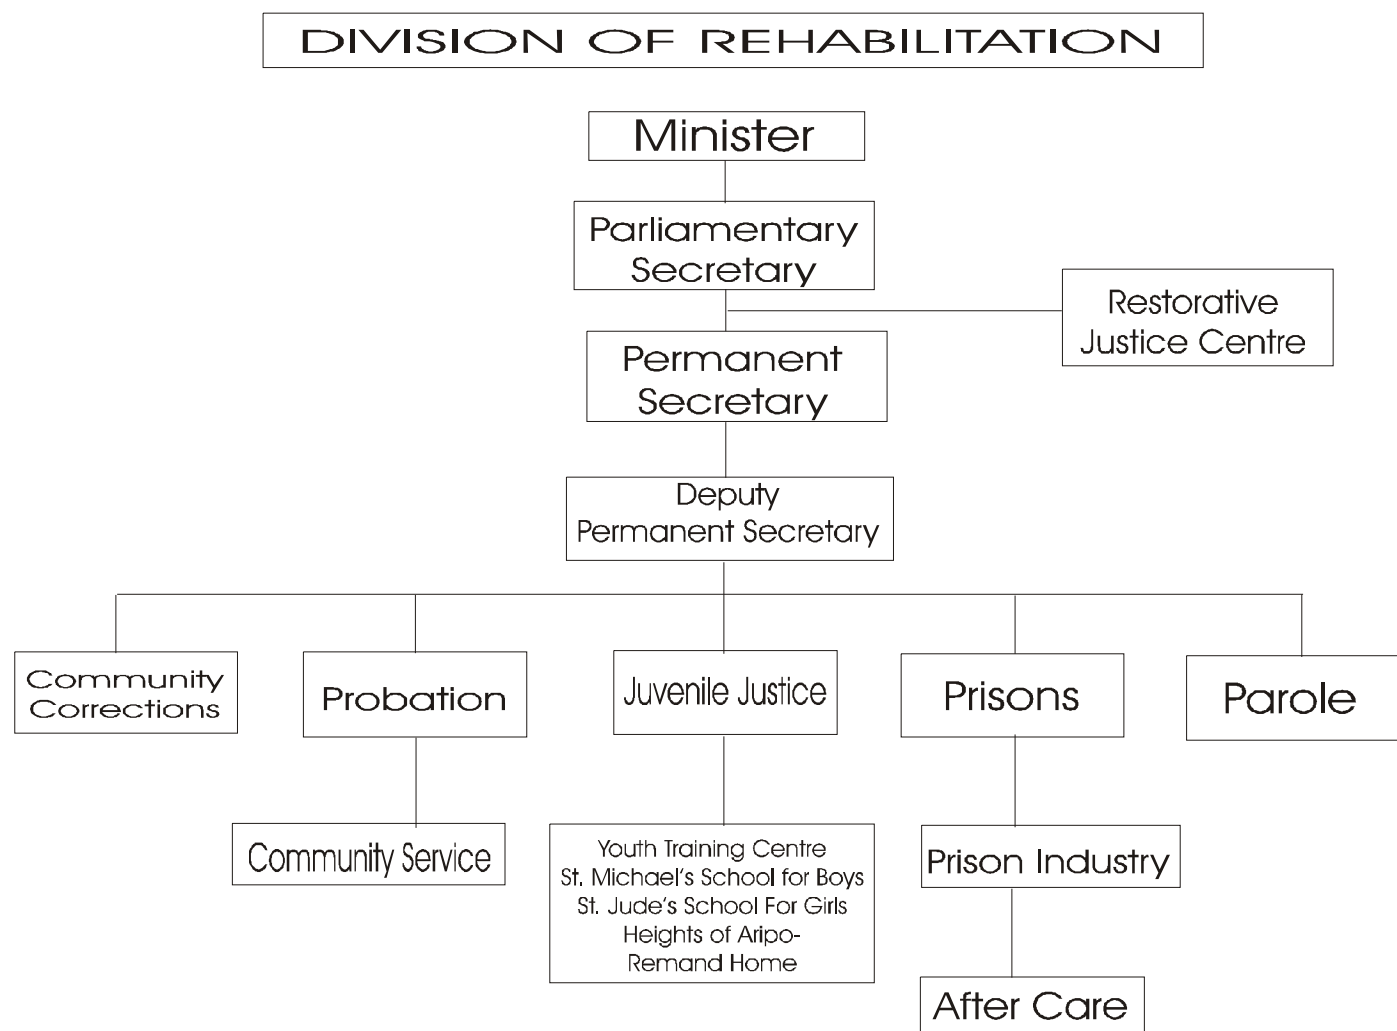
DIVISION OF REHABILITATION

Minister

Parliamentary Secretary

Restorative Justice Centre

Permanent Secretary

Deputy Permanent Secretary

Community Corrections

Probation

Juvenile Justice

Prisons

Parole

Community Service

Youth Training Centre
St. Michael's School for Boys
St. Jude's School For Girls
Heights of Aripo-
Remand Home

Prison Industry

After Care